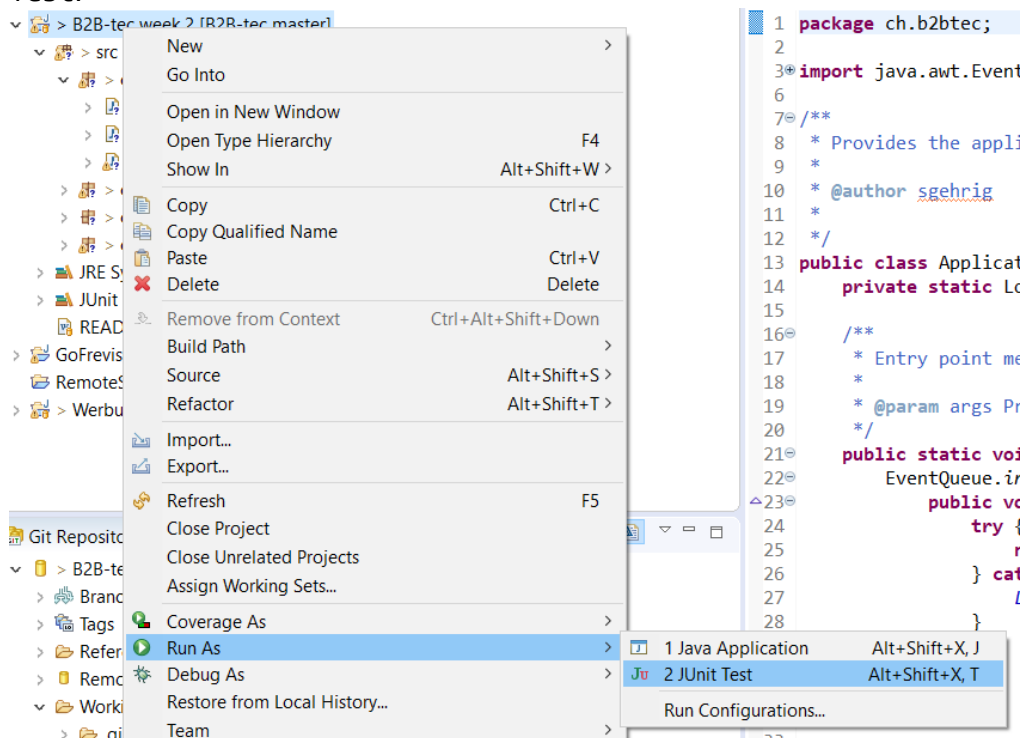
> B2B-tec week 2 [B2B-tec master]
> src
JRE Sy
JUnit
READ
GoFrevis
RemoteS
> Werbu

Git Reposito
> B2B-te
Branc
Tags
Refer
Remo
Worki

New
Go Into
Open in New Window
Open Type Hierarchy F4
Show In Alt+Shift+W
Copy Ctrl+C
Copy Qualified Name
Paste Ctrl+V
Delete Delete
Remove from Context Ctrl+Alt+Shift+Down
Build Path
Source Alt+Shift+S
Refactor Alt+Shift+T
Import...
Export...
Refresh F5
Close Project
Close Unrelated Projects
Assign Working Sets...
Coverage As
Run As
Debug As
Restore from Local History...
Team

1 Java Application Alt+Shift+X, J
2 JUnit Test Alt+Shift+X, T
Run Configurations...

1 package ch.b2btec;
2
3 import java.awt.Event
6
7 /**
8 * Provides the appli
9 *
10 * @author sgehrig
11 *
12 */
13 public class Applicat
14 private static Lo
15
16 /**
17 * Entry point me
18 *
19 * @param args Pr
20 */
21 public static voi
22 EventQueue.in
23 public vo
24 try {
25 r
26 } cat
27 L
28 }